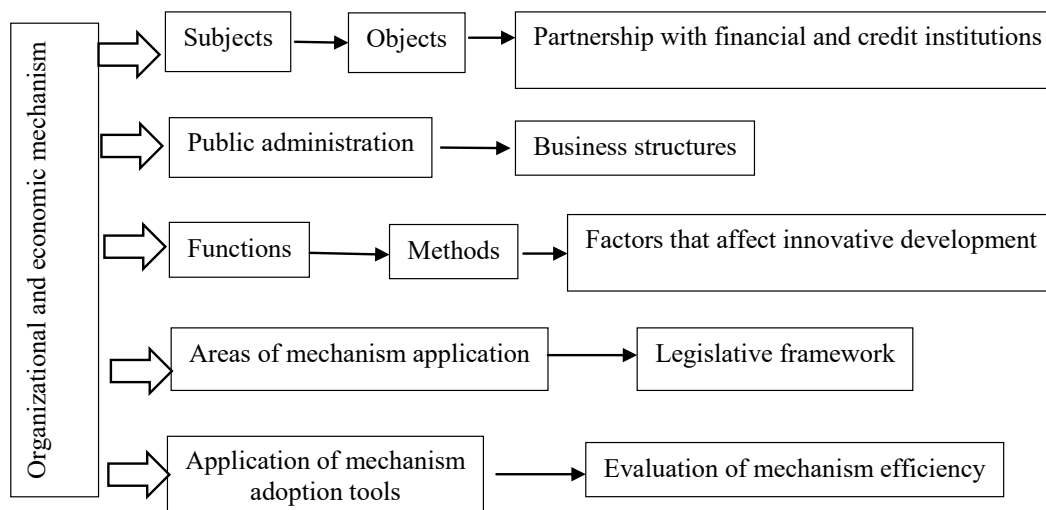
Organizational and economic mechanism

Subjects

Objects

Partnership with financial and credit institutions

Public administration

Business structures

Functions

Methods

Factors that affect innovative development

Areas of mechanism application

Legislative framework

Application of mechanism adoption tools

Evaluation of mechanism efficiency